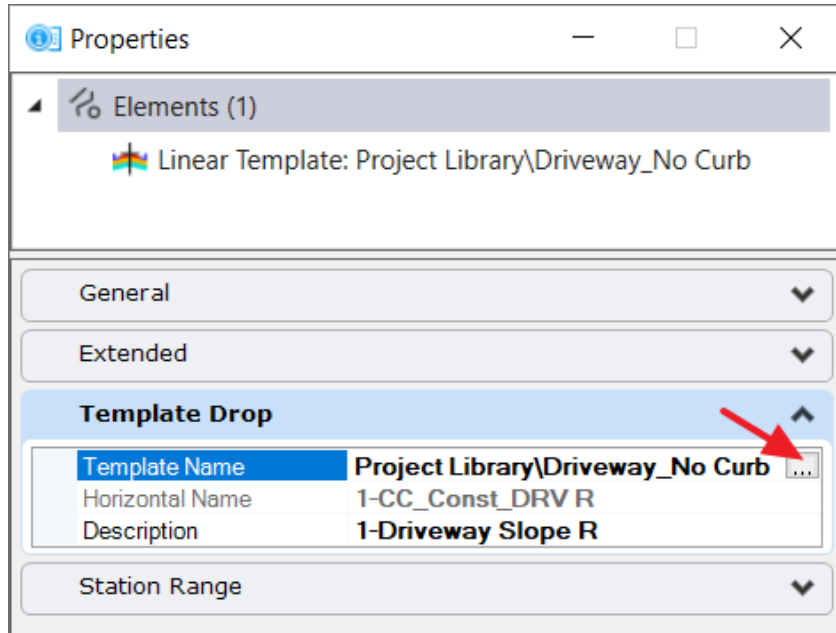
Properties

Elements (1)

Linear Template: Project Library\Driveway_No Curb

General

Extended

Template Drop

| Template Name | Project Library\Driveway_No Curb ... |
|---|---|
| Horizontal Name | 1-CC_Const_DRV R |
| Description | 1-Driveway Slope R |

Station Range